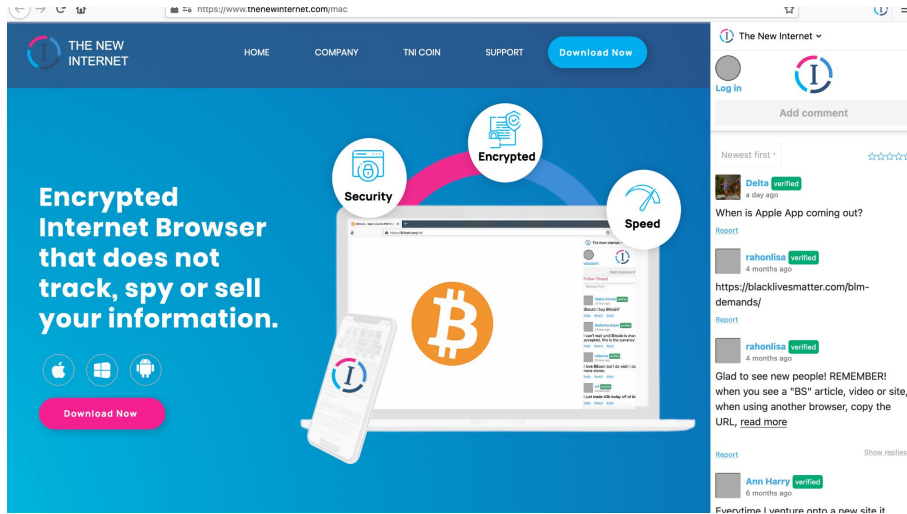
https://www.thenewinternet.com/mac

THE NEW INTERNET

HOME COMPANY TNI COIN SUPPORT Download Now

Security

Encrypted

Speed

Encrypted Internet Browser that does not track, spy or sell your information.

Download Now

The New Internet

Log in

Add comment

Newest first

Delta verified
a day ago
When is Apple App coming out?
Report

rahonlisa verified
4 months ago
https://blacklivesmatter.com/blm-demands/
Report

rahonlisa verified
4 months ago
Glad to see new people! REMEMBER! when you see a "BS" article, video or site, when using another browser, copy the URL, read more
Report
Show replies

Ann Harry verified
6 months ago
Everytime I venture onto a new site it